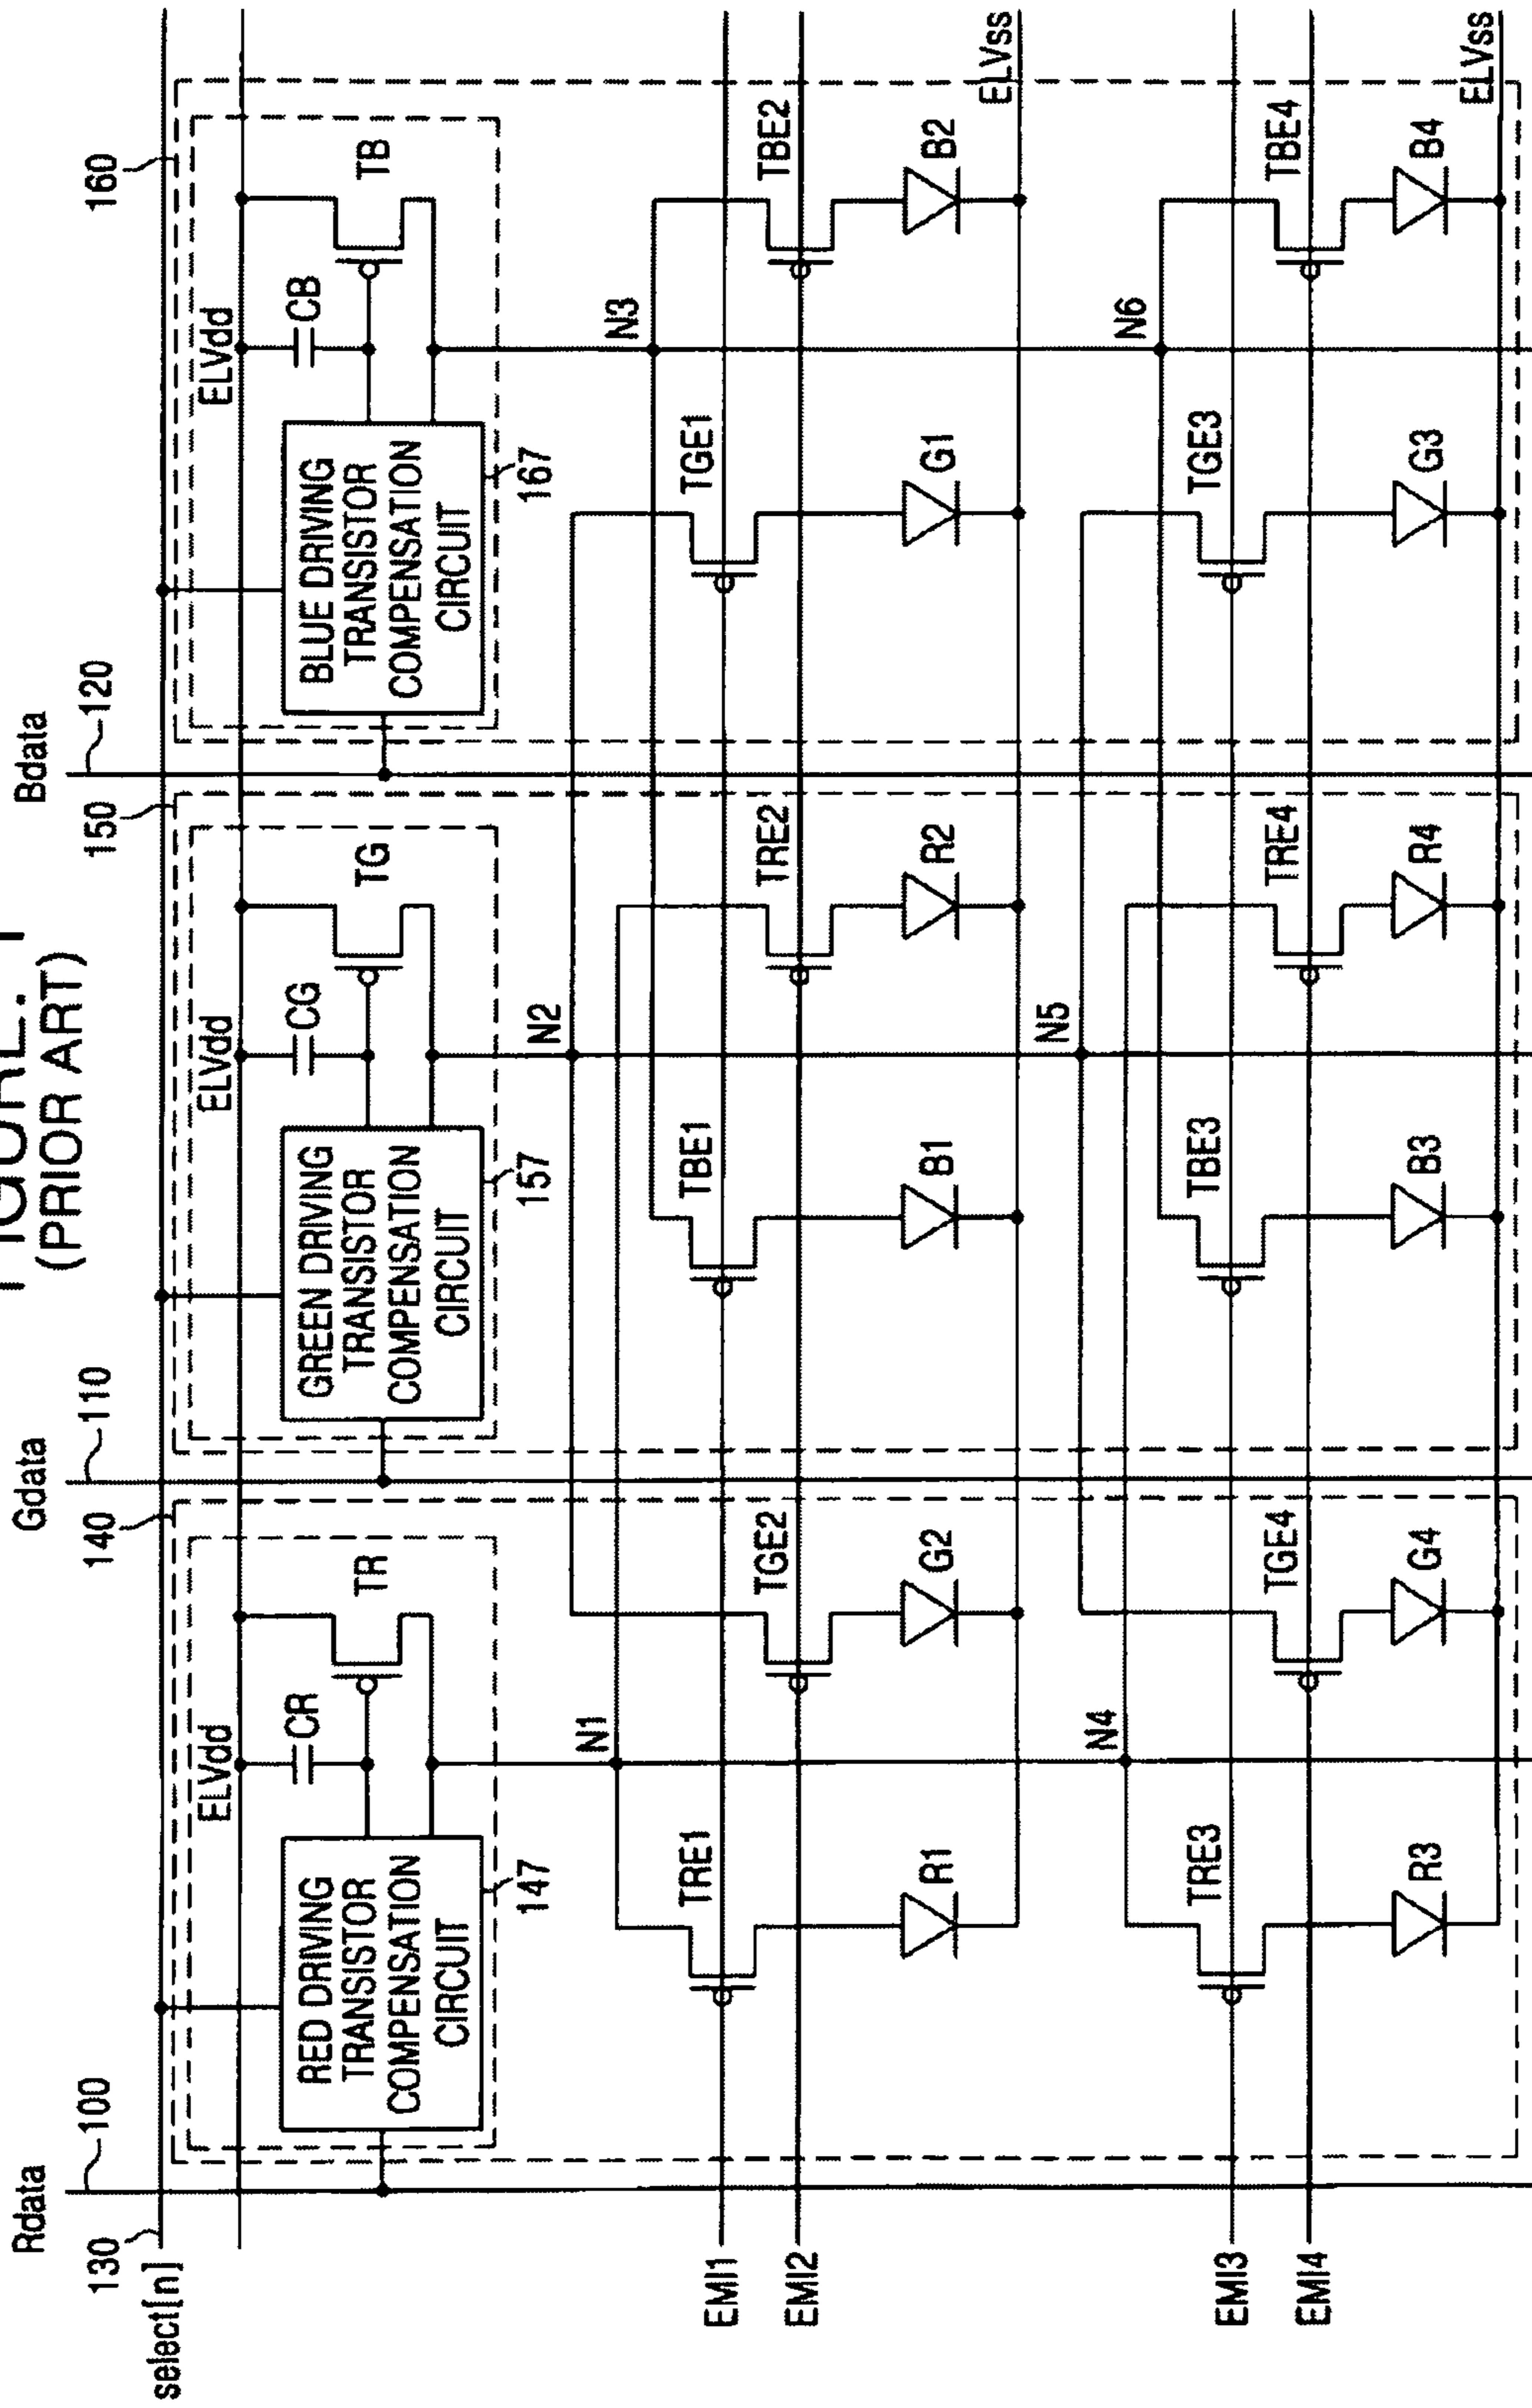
FIGURE. 1
(PRIOR ART)

Rdata
100
Gdata
110
Bdata
120
130
select[n]
140
150
160

RED DRIVING TRANSISTOR COMPENSATION CIRCUIT
147
ELVdd
CR
TR
N1
TRE1
R1
TGE2
G2
N4
TRE3
R3
TGE4
G4

GREEN DRIVING TRANSISTOR COMPENSATION CIRCUIT
157
ELVdd
CG
TG
N2
TBE1
B1
TRE2
R2
N5
TBE3
B3
TRE4
R4

BLUE DRIVING TRANSISTOR COMPENSATION CIRCUIT
167
ELVdd
CB
TB
N3
TGE1
G1
TBE2
B2
N6
TGE3
G3
TBE4
B4
ELVss
ELVss

EMI1
EMI2
EMI3
EMI4